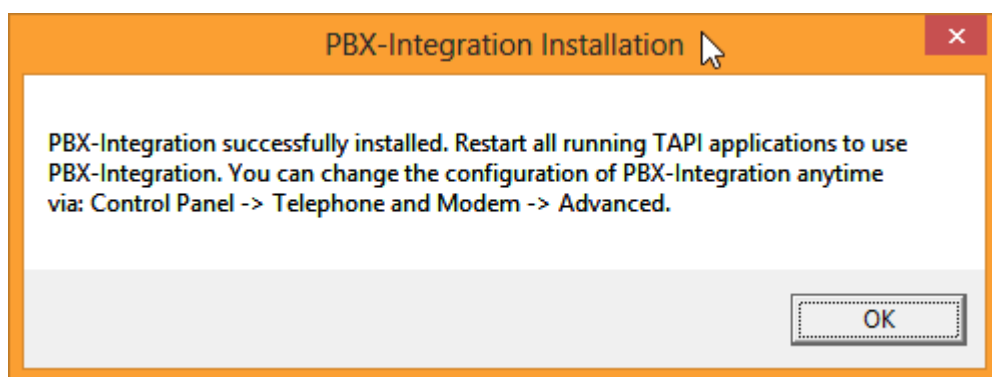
PBX-Integration Installation

PBX-Integration successfully installed. Restart all running TAPI applications to use PBX-Integration. You can change the configuration of PBX-Integration anytime via: Control Panel -> Telephone and Modem -> Advanced.

OK